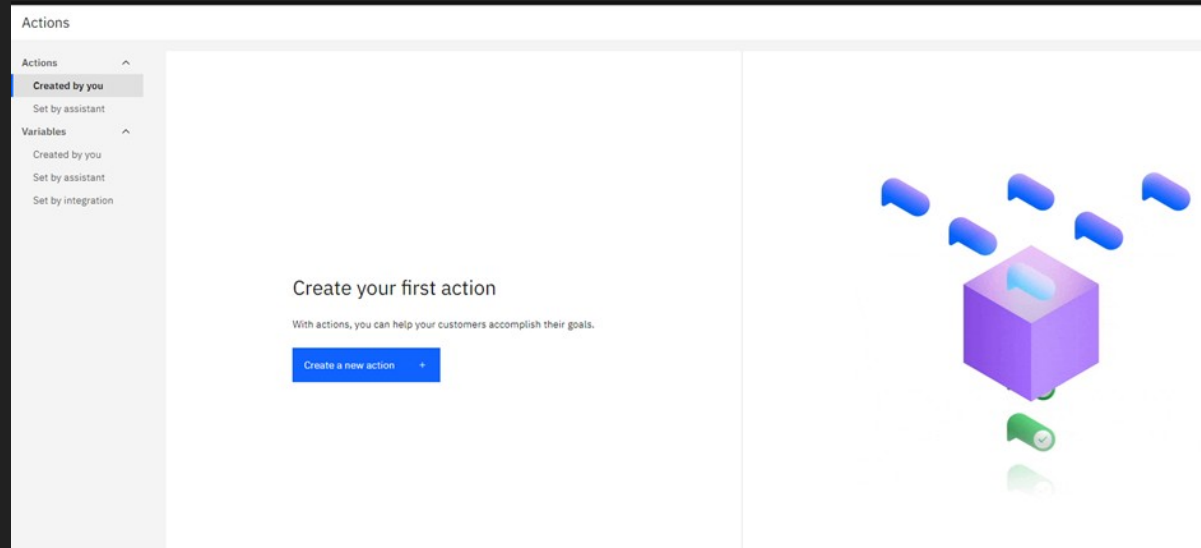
Actions

Actions
Created by you
Set by assistant
Variables
Created by you
Set by assistant
Set by integration

Create your first action

With actions, you can help your customers accomplish their goals.

Create a new action +